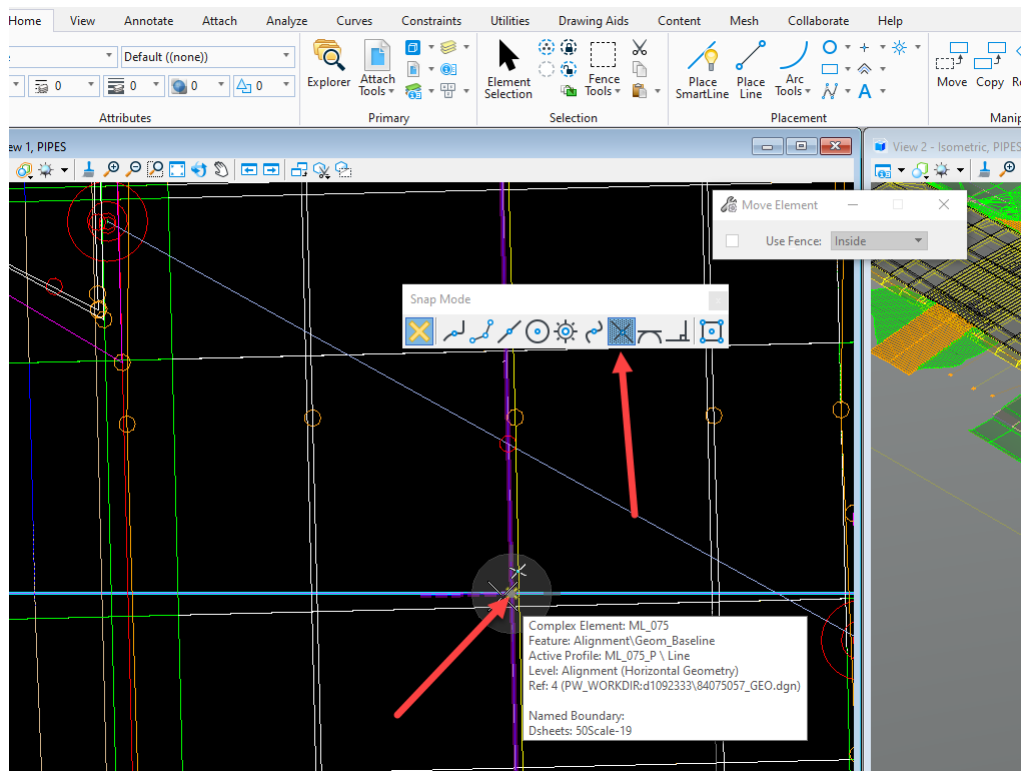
Home View Annotate Attach Analyze Curves Constraints Utilities Drawing Aids Content Mesh Collaborate Help

Default ((none))

0 0 0 0

Attributes

Explorer

Attach Tools

Primary

Element Selection

Fence Tools

Selection

Place SmartLine

Place Line

Arc Tools

Placement

Move Copy Re

Manip

ew 1, PIPES

View 2 - Isometric, PIPES

Move Element

Use Fence: Inside

Snap Mode

Complex Element: ML_075
Feature: Alignment\Geom_Baseline
Active Profile: ML_075_P \ Line
Level: Alignment (Horizontal Geometry)
Ref: 4 (PW_WORKDIR:d1092333\84075057_GEO.dgn)

Named Boundary:
Dsheets: 50Scale-19